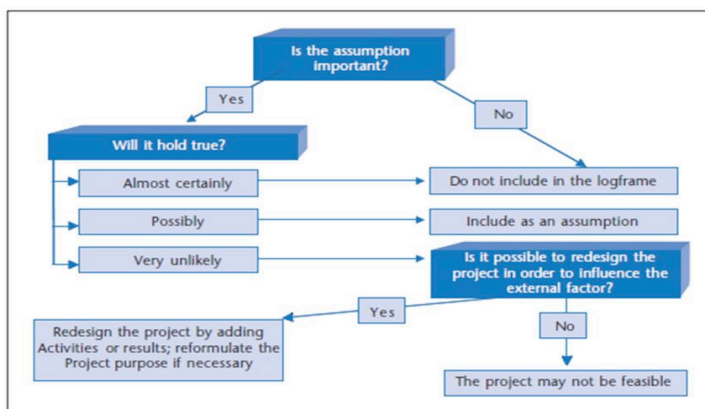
Is the assumption important?

Yes

No

Will it hold true?

Almost certainly

Do not include in the logframe

Possibly

Include as an assumption

Very unlikely

Is it possible to redesign the project in order to influence the external factor?

Yes

No

Redesign the project by adding Activities or results; reformulate the Project purpose if necessary

The project may not be feasible